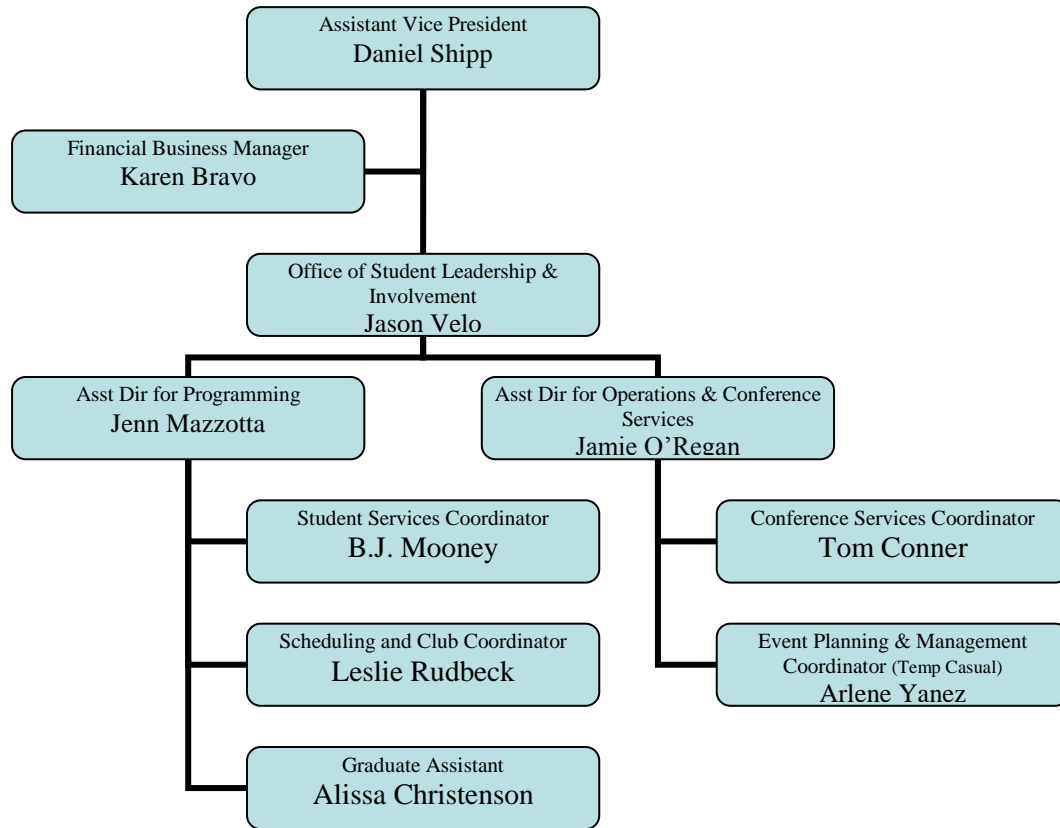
Assistant Vice President
Daniel Shipp

Financial Business Manager
Karen Bravo

Office of Student Leadership & Involvement
Jason Velo

Asst Dir for Programming
Jenn Mazzotta

Asst Dir for Operations & Conference Services
Jamie O'Regan

Student Services Coordinator
B.J. Mooney

Scheduling and Club Coordinator
Leslie Rudbeck

Graduate Assistant
Alissa Christenson

Conference Services Coordinator
Tom Conner

Event Planning & Management Coordinator (Temp Casual)
Arlene Yanez